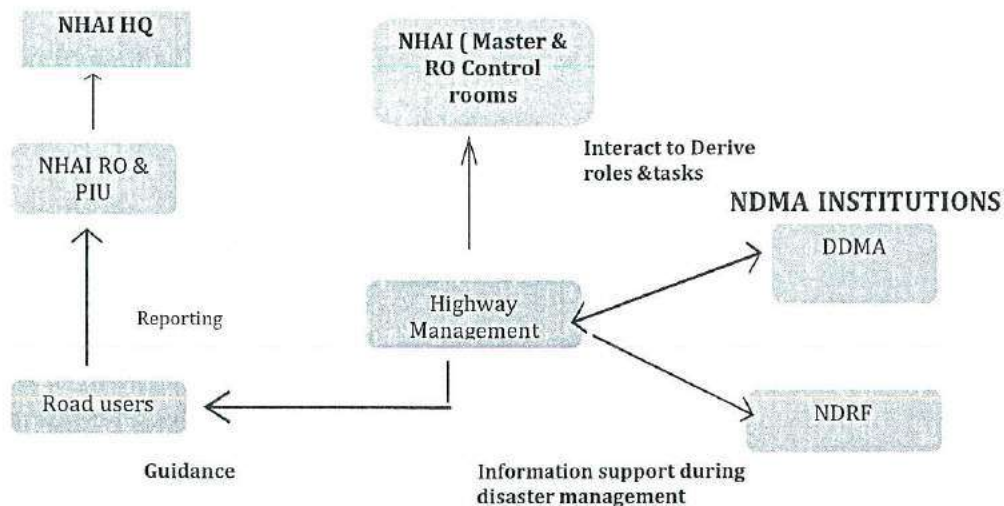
NHAI HQ

NHAI RO & PIU

Reporting

Road users

Guidance

NHAI ( Master & RO Control rooms

Interact to Derive roles &tasks

NDMA INSTITUTIONS

DDMA

Highway Management

NDRF

Information support during disaster management